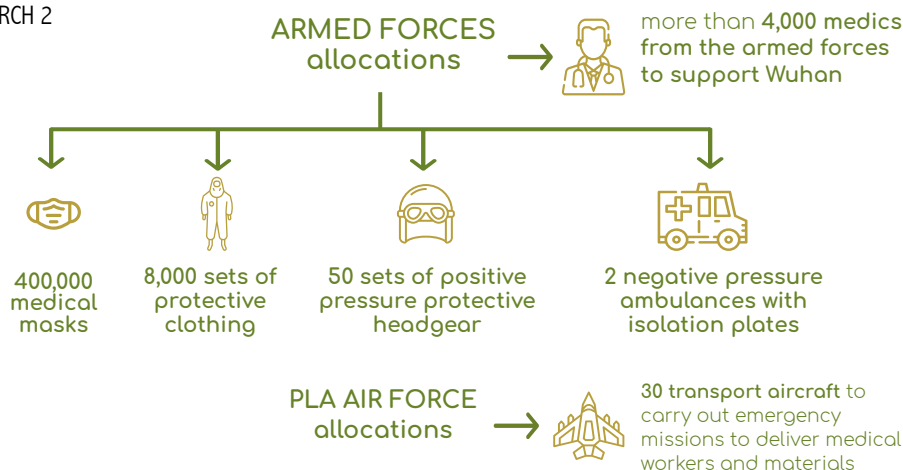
RCH 2

ARMED FORCES allocations

more than **4,000 medics from the armed forces to support Wuhan**

400,000 medical masks

8,000 sets of protective clothing

50 sets of positive pressure protective headgear

2 negative pressure ambulances with isolation plates

PLA AIR FORCE allocations

**30 transport aircraft** to carry out emergency missions to deliver medical workers and materials